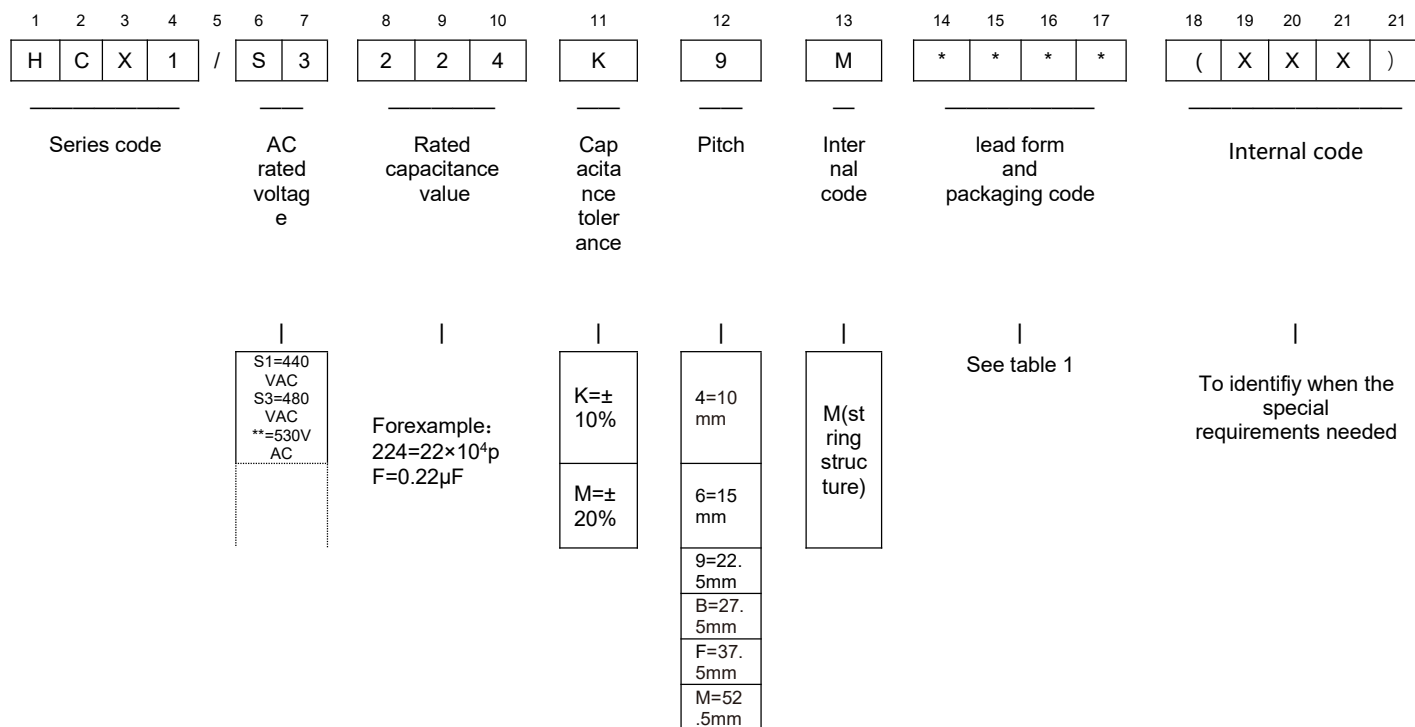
| 1 | 2 | 3 | 4 | 5 | 6 | 7 | 8 | 9 | 10 | 11 | 12 | 13 | 14 | 15 | 16 | 17 | 18 | 19 | 20 | 21 | 21 |
|---|---|---|---|---|---|---|---|---|---|---|---|---|---|---|---|---|---|---|---|---|---|
| H | C | X | 1 | / | S | 3 | 2 | 2 | 4 | K | 9 | M | * | * | * | * | ( | X | X | X | ) |

Series code

AC rated voltage

Rated capacitance value

Capacitance tolerance

Pitch

Internal code

lead form and packaging code

Internal code

S1=440 VAC
S3=480 VAC
**=530V AC

Forexample：224=22×10$^4$pF=0.22μF

K=±10%
M=±20%

4=10 mm
6=15 mm
9=22.5mm
B=27.5mm
F=37.5mm
M=52.5mm

M(string structure)

See table 1

To identifiy when the special requirements needed